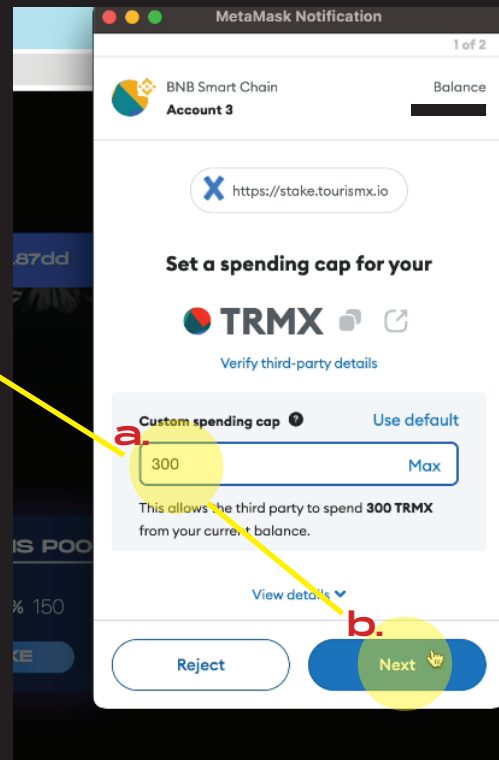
MetaMask Notification

1 of 2

BNB Smart Chain
Account 3

Balance

https://stake.tourismx.io

Set a spending cap for your

TRMX

Verify third-party details

Custom spending cap

Use default

a.

300

Max

This allows the third party to spend 300 TRMX from your current balance.

View details

b.

Reject

Next

.87dd

IS POO

% 150

KE